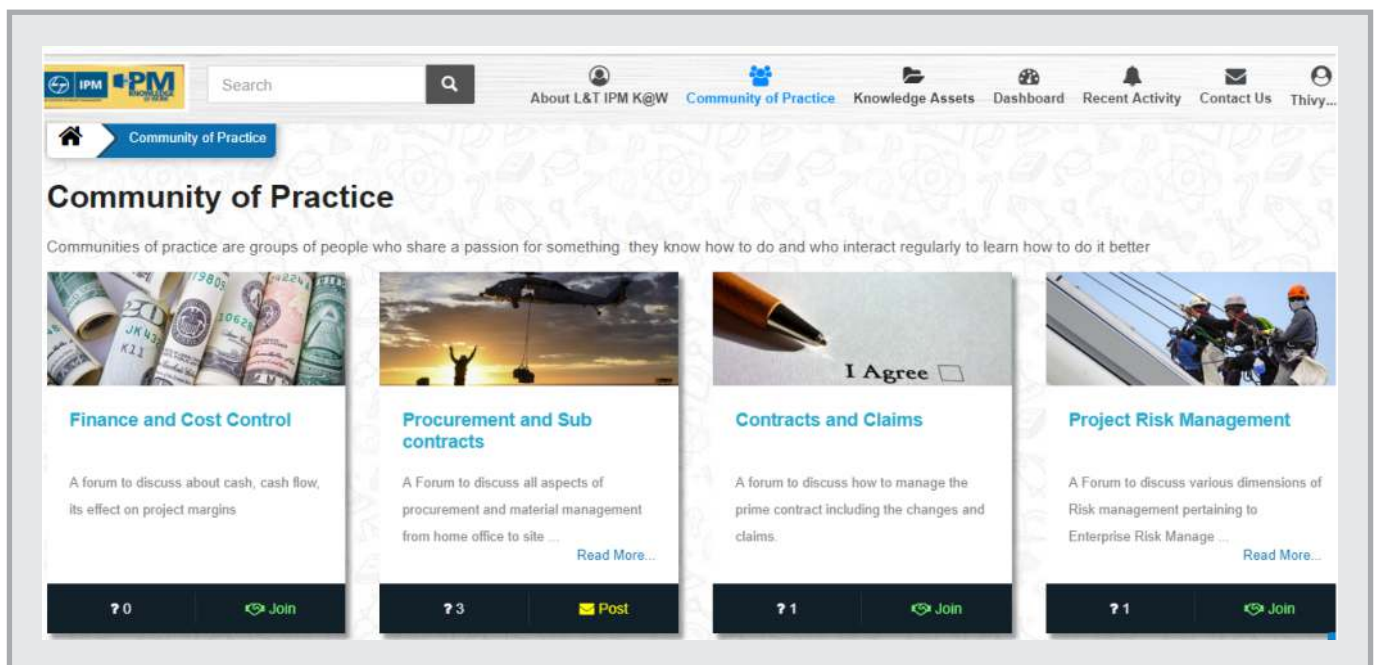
IPM PM

Search

About L&T IPM K@W Community of Practice Knowledge Assets Dashboard Recent Activity Contact Us Thivy...

Community of Practice

Community of Practice

Communities of practice are groups of people who share a passion for something they know how to do and who interact regularly to learn how to do it better

I Agree

Finance and Cost Control

A forum to discuss about cash, cash flow, its effect on project margins

? 0 Join

Procurement and Sub contracts

A Forum to discuss all aspects of procurement and material management from home office to site ...

Read More...

? 3 Post

Contracts and Claims

A forum to discuss how to manage the prime contract including the changes and claims.

? 1 Join

Project Risk Management

A Forum to discuss various dimensions of Risk management pertaining to Enterprise Risk Manage ...

Read More...

? 1 Join